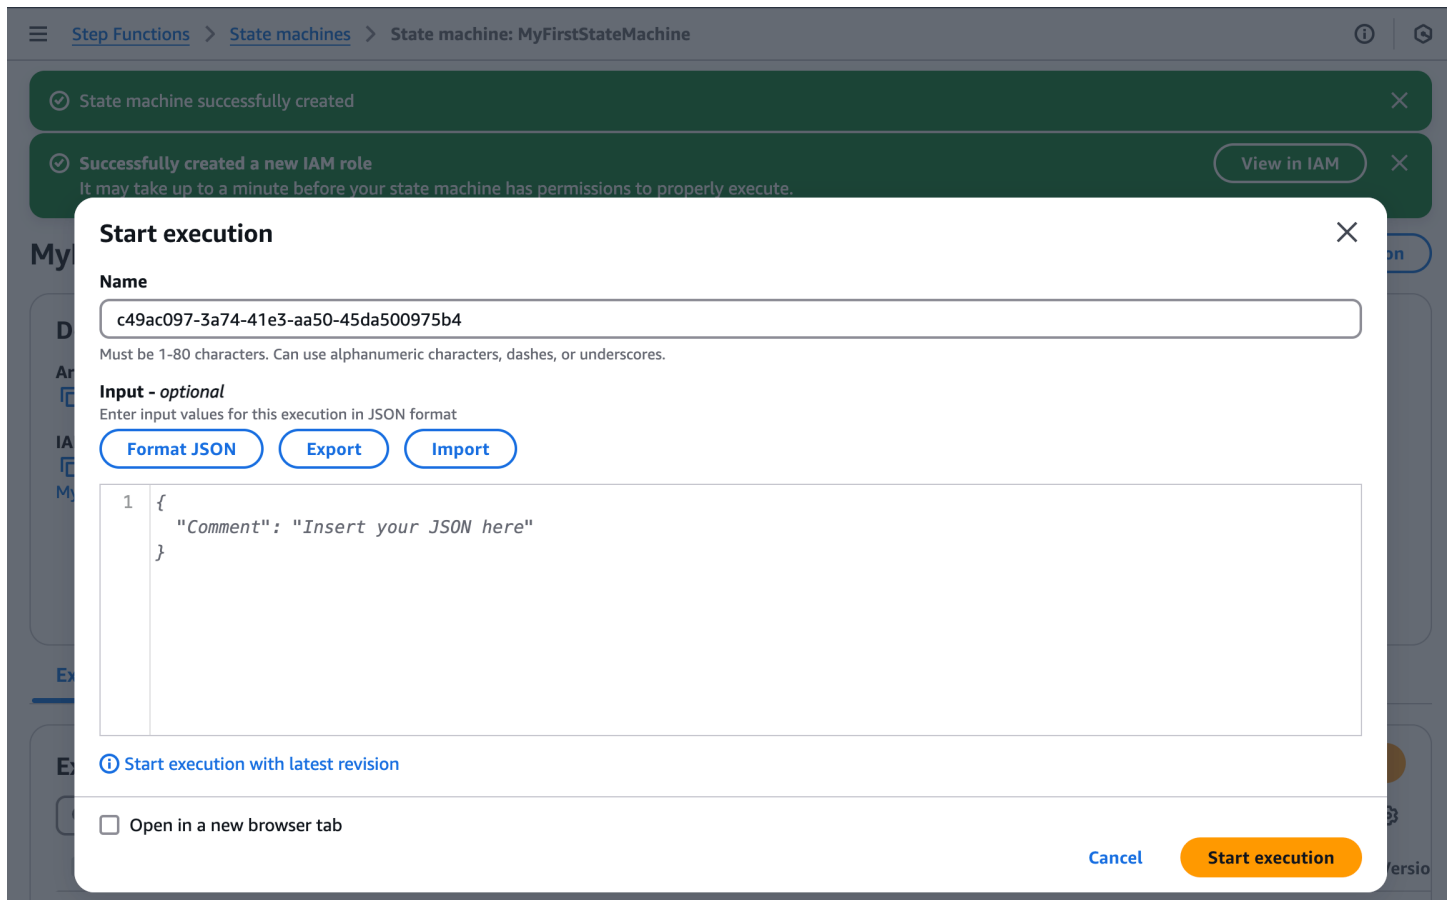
Step Functions > State machines > State machine: MyFirstStateMachine

State machine successfully created

Successfully created a new IAM role
It may take up to a minute before your state machine has permissions to properly execute.

View in IAM

My

D

Ar

IA

My

Ex

Ex

on

ersio

Start execution

Name

c49ac097-3a74-41e3-aa50-45da500975b4

Must be 1-80 characters. Can use alphanumeric characters, dashes, or underscores.

Input - optional

Enter input values for this execution in JSON format

Format JSON Export Import

1 {
"Comment": "Insert your JSON here"
}

Start execution with latest revision

Open in a new browser tab

Cancel Start execution